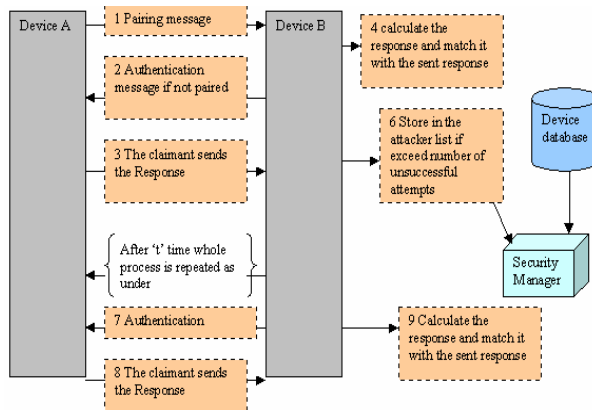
Device A

1 Pairing message

Device B

4 calculate the response and match it with the sent response

2 Authentication message if not paired

6 Store in the attacker list if exceed number of unsuccessful attempts

Device database

3 The claimant sends the Response

Security Manager

After 't' time whole process is repeated as under

7 Authentication

9 Calculate the response and match it with the sent response

8 The claimant sends the Response